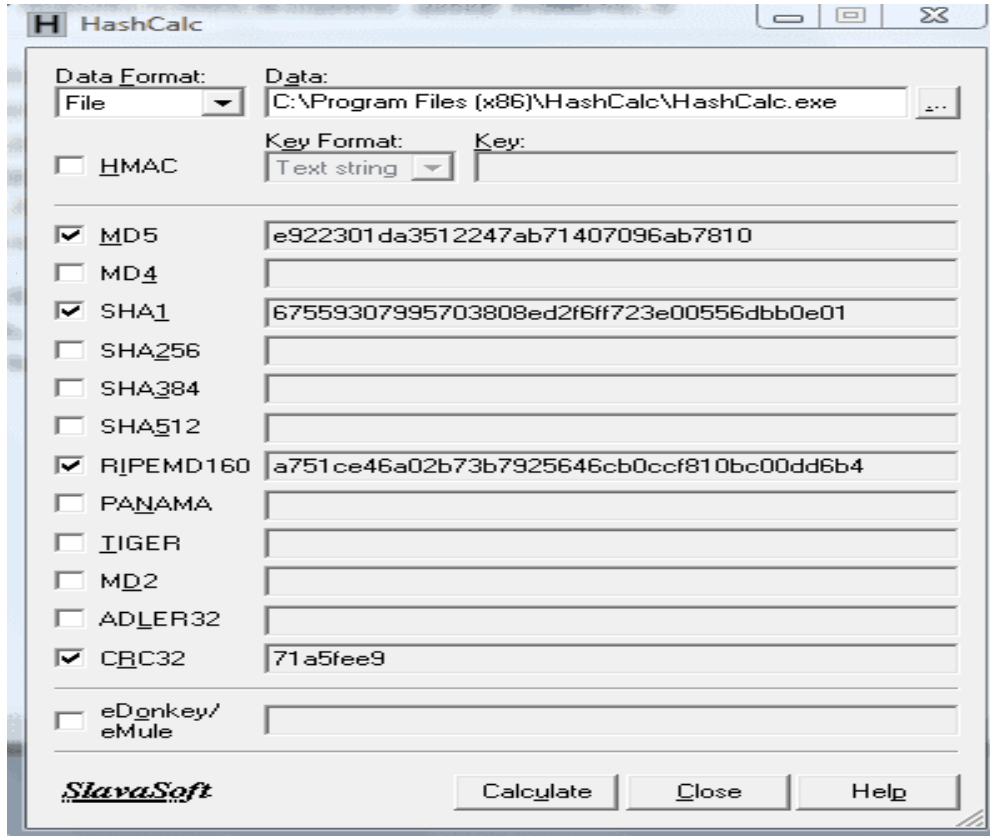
H HashCalc

Data Format:
File

Data:
C:\Program Files (x86)\HashCalc\HashCalc.exe
...

HMAC
Key Format:
Text string
Key:

MD5 e922301da3512247ab71407096ab7810
MD4
SHA1 67559307995703808ed2f6ff723e00556dbb0e01
SHA256
SHA384
SHA512
RIPEMD160 a751ce46a02b73b7925646cb0ccf810bc00dd6b4
PANAMA
TIGER
MD2
ADLER32
CRC32 71a5fee9

eDonkey/
eMule

SlavaSoft

Calculate
Close
Help